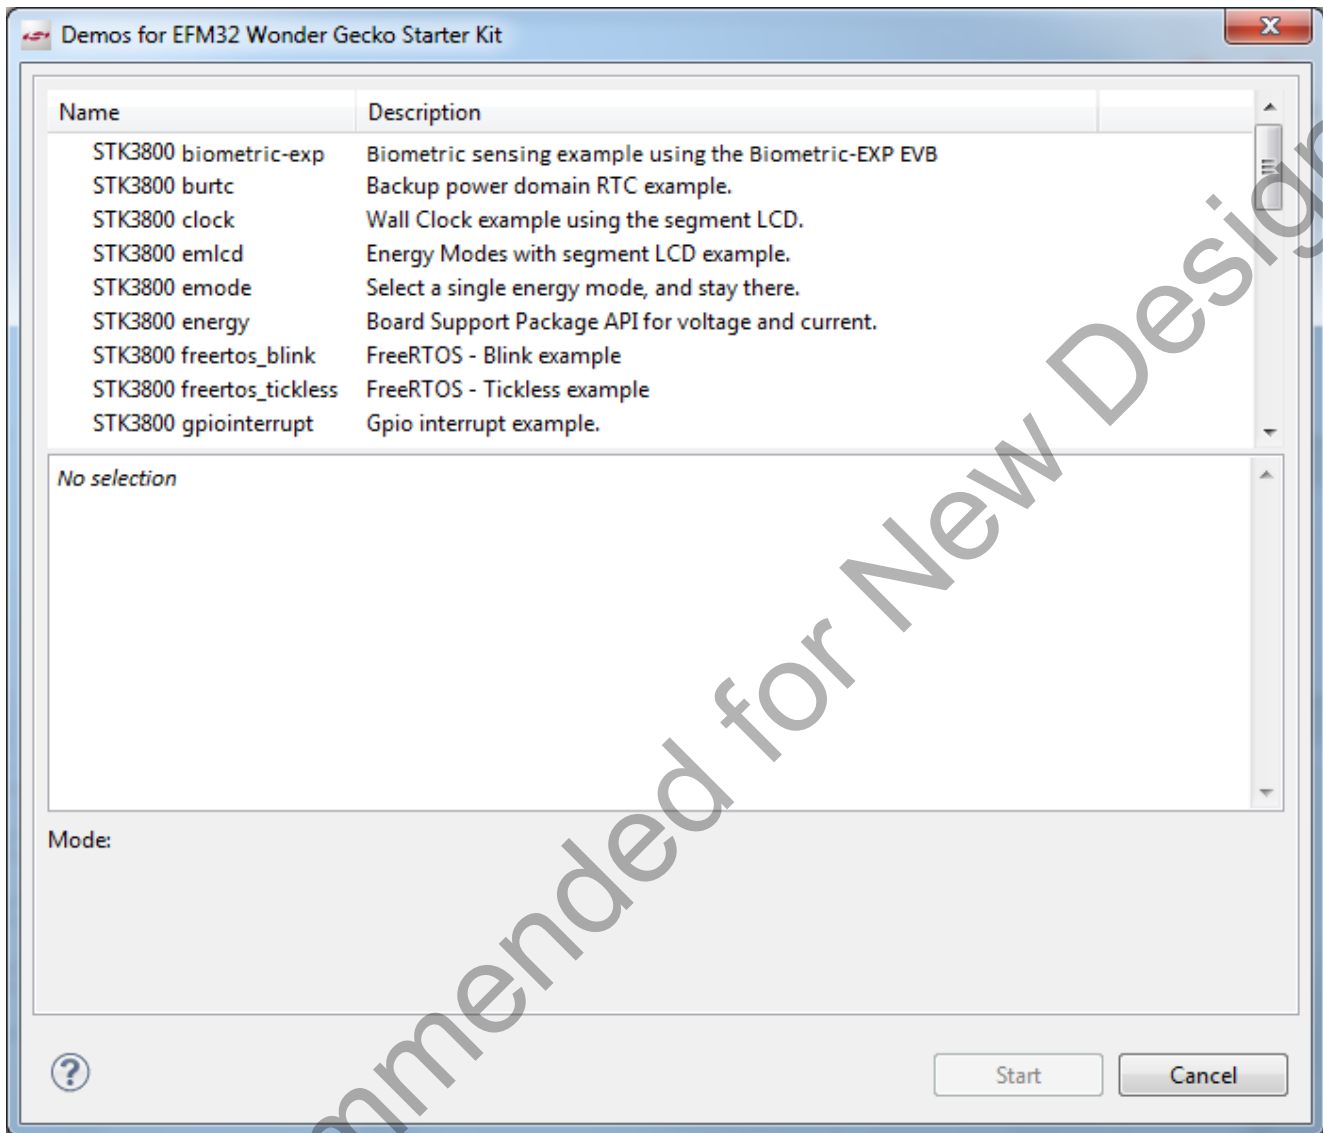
Demos for EFM32 Wonder Gecko Starter Kit

| Name | Description |
|---|---|
| STK3800 biometric-exp | Biometric sensing example using the Biometric-EXP EVB |
| STK3800 burtc | Backup power domain RTC example. |
| STK3800 clock | Wall Clock example using the segment LCD. |
| STK3800 emlcd | Energy Modes with segment LCD example. |
| STK3800 emode | Select a single energy mode, and stay there. |
| STK3800 energy | Board Support Package API for voltage and current. |
| STK3800 freertos_blink | FreeRTOS - Blink example |
| STK3800 freertos_tickless | FreeRTOS - Tickless example |
| STK3800 gpiointerrupt | Gpio interrupt example. |

No selection

Mode:

Start Cancel

mmended for New Design